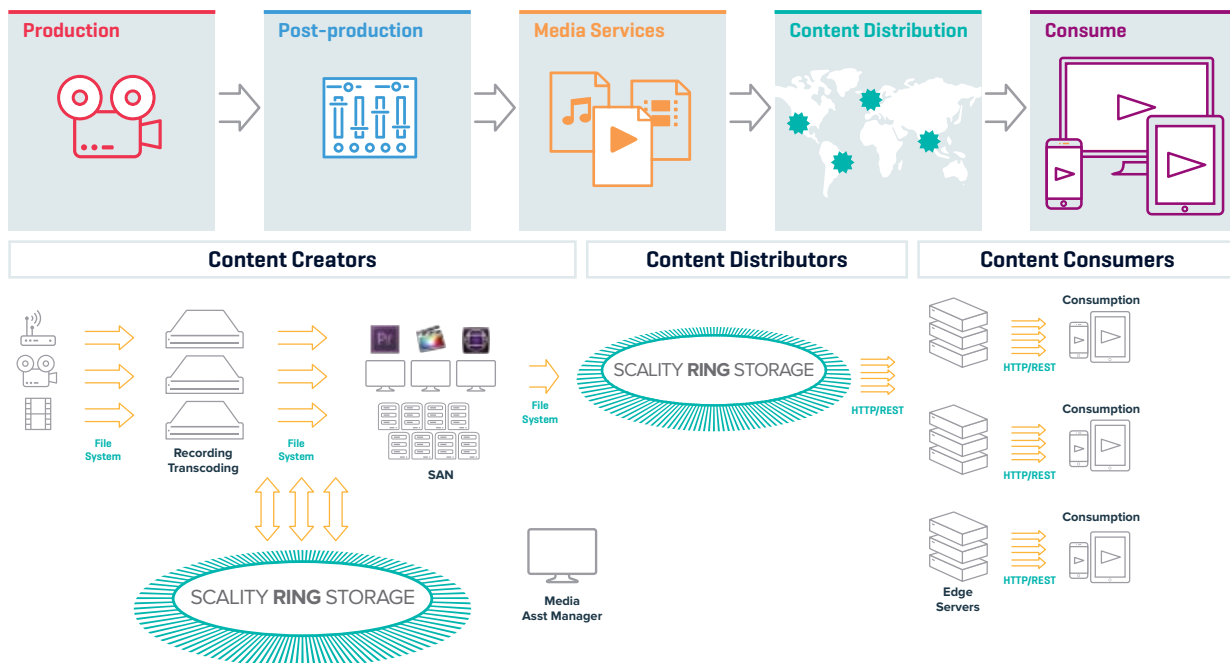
Production

Post-production

Media Services

Content Distribution

Consume

Content Creators

Content Distributors

Content Consumers

File System

Recording Transcoding

File System

Pr

SAN

File System

SCALITY RING STORAGE

HTTP/REST

SCALITY RING STORAGE

Media Asst Manager

Consumption

HTTP/REST

Consumption

HTTP/REST

Consumption

HTTP/REST

Edge Servers